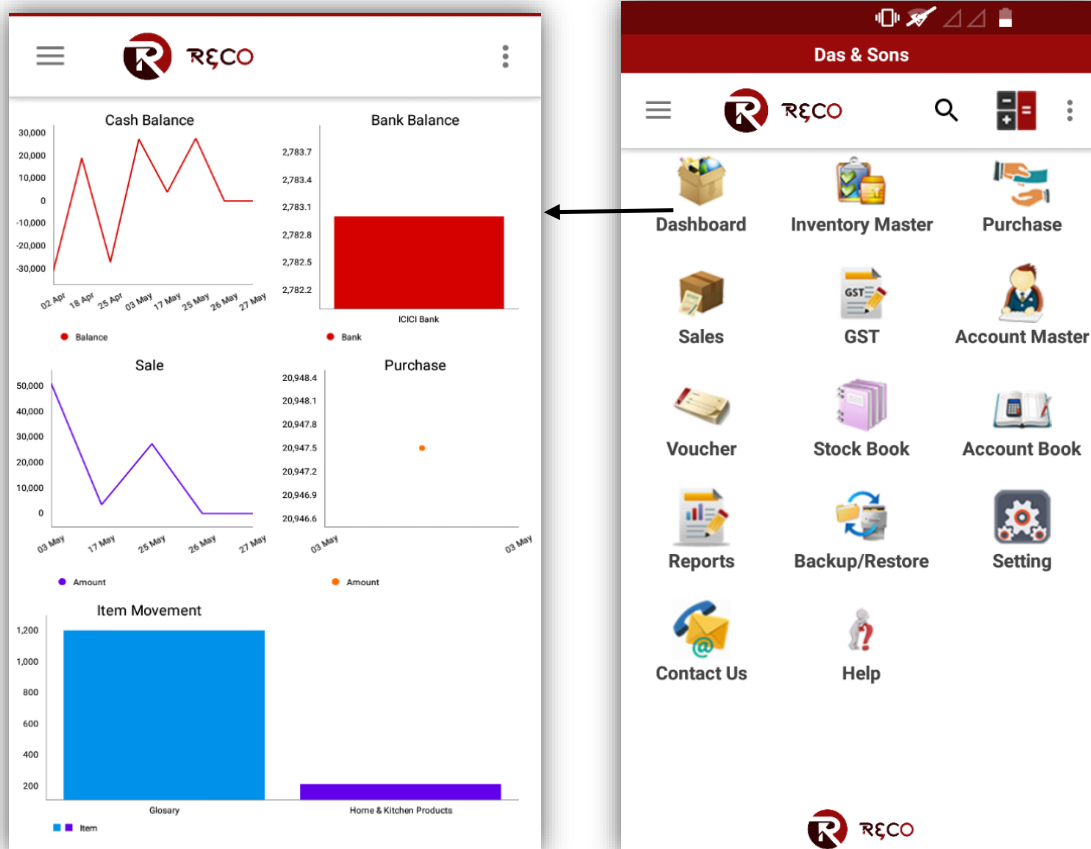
RECO

Cash Balance

30,000
20,000
10,000
0
-10,000
-20,000
-30,000

02 Apr 18 Apr 25 Apr 03 May 17 May 25 May 26 May 27 May

Balance

Bank Balance

2,783.7
2,783.4
2,783.1
2,782.8
2,782.5
2,782.2

ICICI Bank

Bank

Sale

50,000
40,000
30,000
20,000
10,000
0

03 May 17 May 25 May 26 May 27 May

Amount

Purchase

20,948.4
20,948.1
20,947.8
20,947.5
20,947.2
20,946.9
20,946.6

03 May 03 May

Amount

Item Movement

1,200
1,000
800
600
400
200

Glosary

Home & Kitchen Products

Item

Das & Sons

RECO

Dashboard
Inventory Master
Purchase
Sales
GST
Account Master
Voucher
Stock Book
Account Book
Reports
Backup/Restore
Setting
Contact Us
Help

RECO